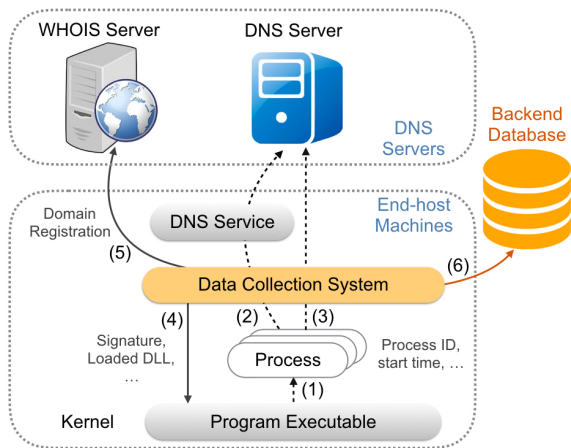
WHOIS Server

DNS Server

DNS Servers

Backend Database

Domain Registration

(5)

DNS Service

End-host Machines

(6)

Data Collection System

(4)

(2)

(3)

Signature, Loaded DLL, …

Process

Process ID, start time, …

(1)

Kernel

Program Executable